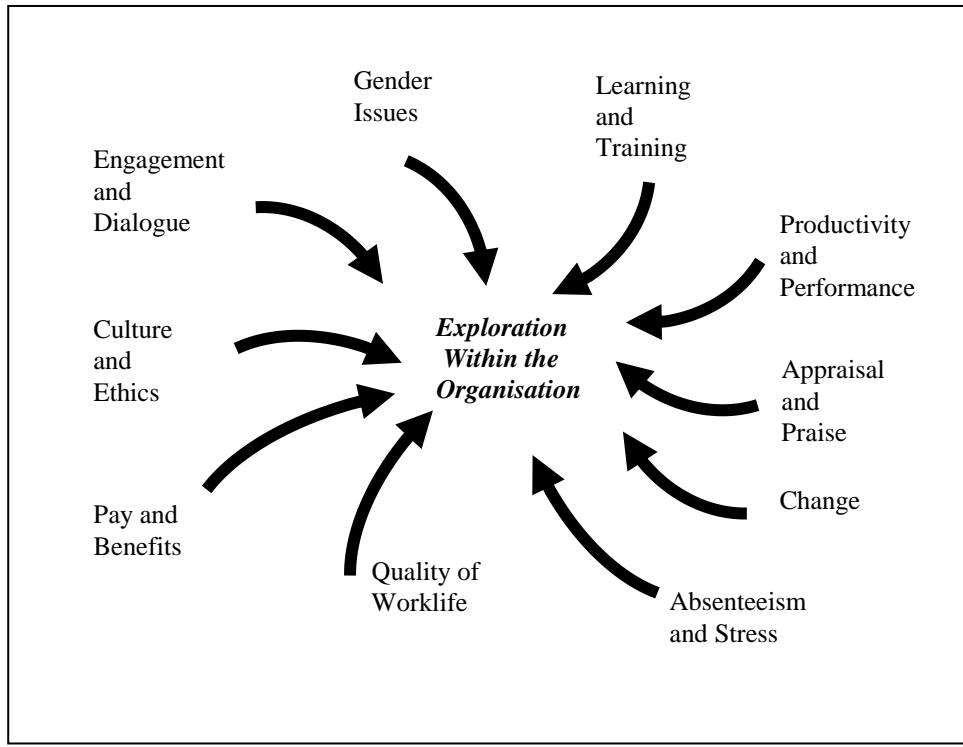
Gender Issues

Learning and Training

Engagement and Dialogue

Productivity and Performance

Exploration Within the Organisation

Culture and Ethics

Appraisal and Praise

Change

Pay and Benefits

Quality of Worklife

Absenteeism and Stress